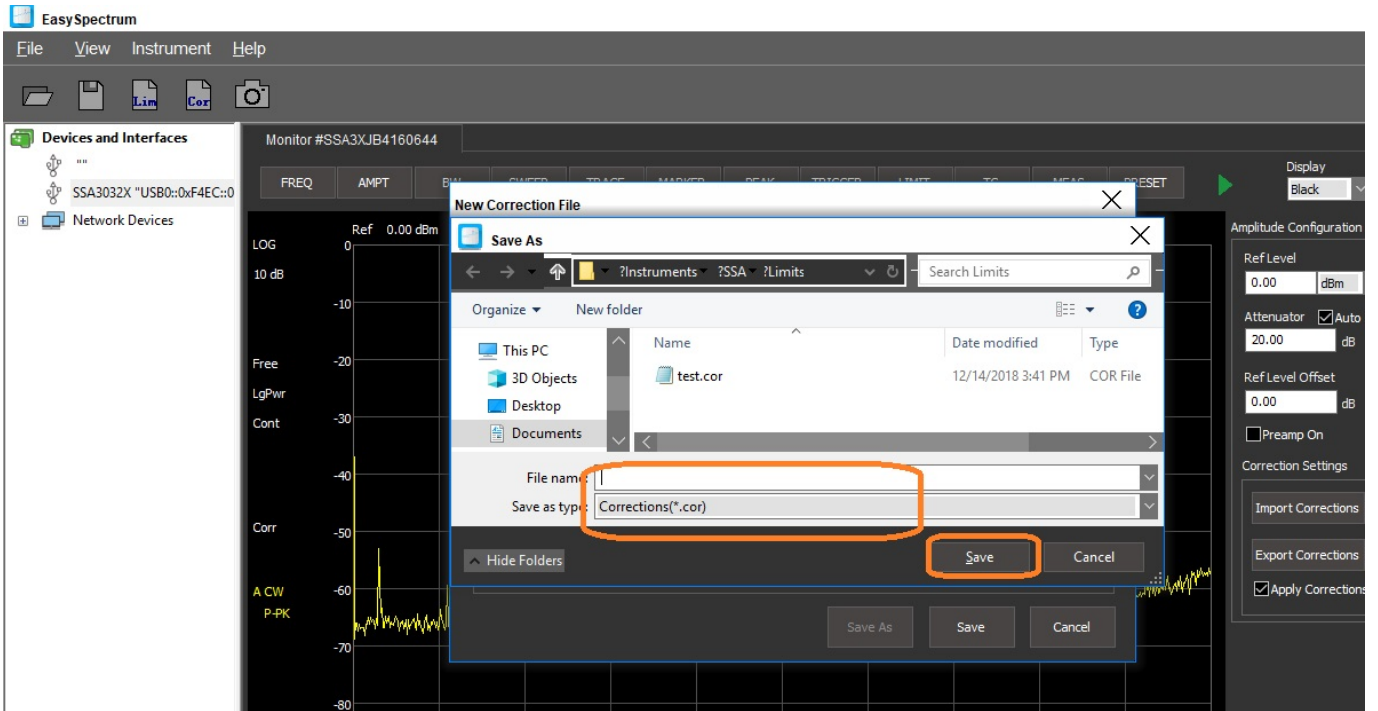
EasySpectrum

File View Instrument Help

Lim Cor

Devices and Interfaces
""
SSA3032X "USB0::0xF4EC::0
Network Devices

Monitor #SSA3XJB4160644

FREQ AMPT BW SWEEP TRACE MARKER PEAK TRIGGER LIMIT TG MEAS PRESET

Display
Black

Ref 0.00 dBm
LOG
10 dB
0
-10
-20
-30
-40
-50
-60
-70
-80
Free
LgPwr
Cont
Corr
A CW
P-PK

New Correction File

Save As

?Instruments ?SSA ?Limits

Search Limits

Organize New folder

This PC
3D Objects
Desktop
Documents

Name | Date modified | Type
test.cor | 12/14/2018 3:41 PM | COR File

File name:
Save as type: Corrections(*.cor)

Hide Folders

Save Cancel

Save As Save Cancel

Amplitude Configuration
Ref Level
0.00 dBm
Attenuator Auto
20.00 dB
Ref Level Offset
0.00 dB
Preamp On
Correction Settings
Import Corrections
Export Corrections
Apply Corrections